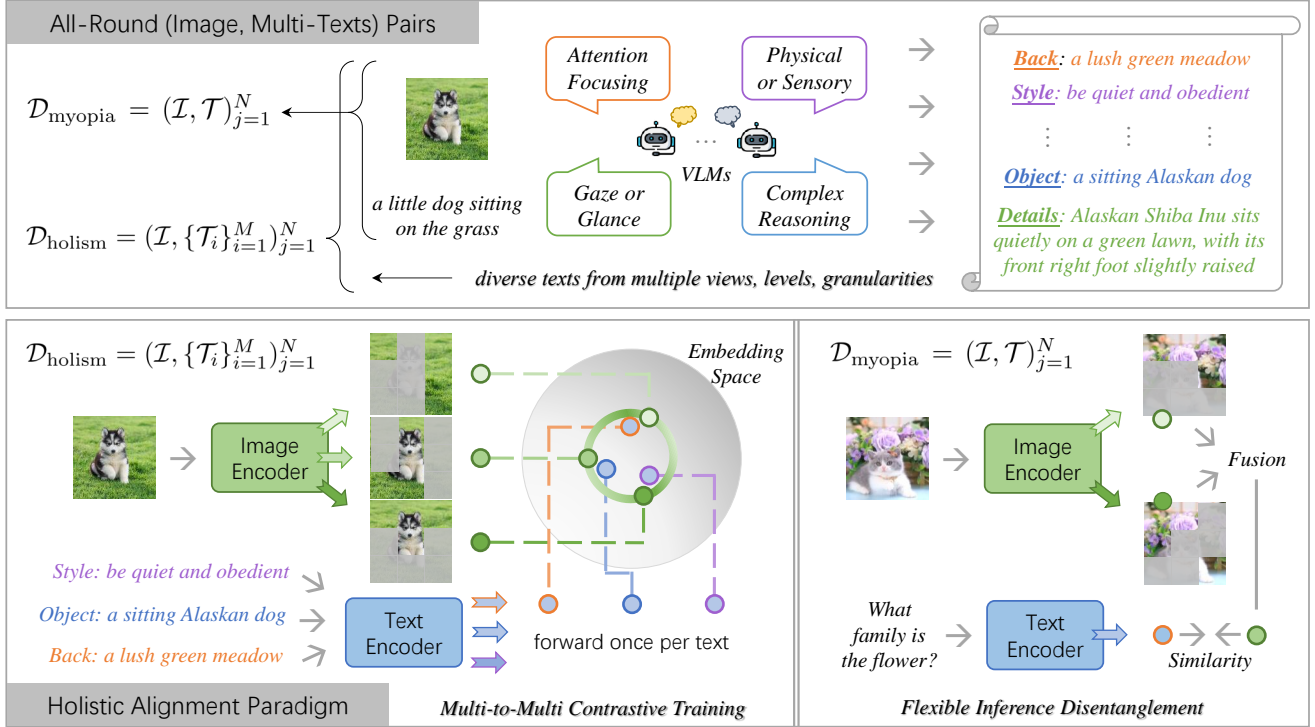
All-Round (Image, Multi-Texts) Pairs

$\mathcal{D}_{\text{myopia}} = (\mathcal{I}, \mathcal{T})_{j=1}^{N}$

$\mathcal{D}_{\text{holism}} = (\mathcal{I}, \{\mathcal{T}_i\}_{i=1}^{M})_{j=1}^{N}$

a little dog sitting on the grass

Attention Focusing

Physical or Sensory

Gaze or Glance

VLMs

Complex Reasoning

diverse texts from multiple views, levels, granularities

Back: a lush green meadow

Style: be quiet and obedient

Object: a sitting Alaskan dog

Details: Alaskan Shiba Inu sits quietly on a green lawn, with its front right foot slightly raised

$\mathcal{D}_{\text{holism}} = (\mathcal{I}, \{\mathcal{T}_i\}_{i=1}^{M})_{j=1}^{N}$

Image Encoder

Embedding Space

Style: be quiet and obedient

Object: a sitting Alaskan dog

Back: a lush green meadow

Text Encoder

forward once per text

Holistic Alignment Paradigm

Multi-to-Multi Contrastive Training

$\mathcal{D}_{\text{myopia}} = (\mathcal{I}, \mathcal{T})_{j=1}^{N}$

Image Encoder

Fusion

What family is the flower?

Text Encoder

Similarity

Flexible Inference Disentanglement